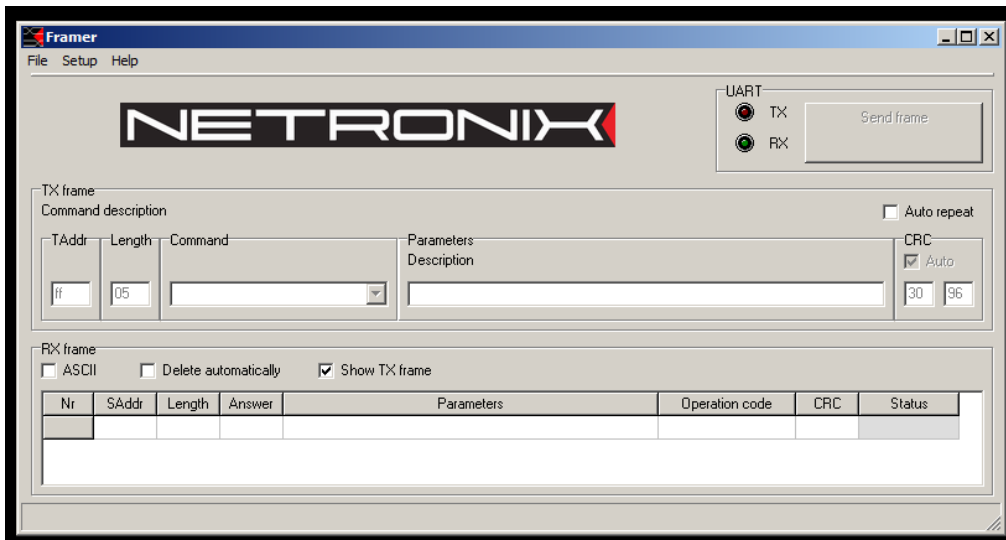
Framer

File Setup Help

NETRONIX

UART

TX

RX

Send frame

TX frame

Command description

Auto repeat

TAddr

Length

Command

Parameters

Description

CRC

Auto

ff

05

30

96

RX frame

ASCII

Delete automatically

Show TX frame

| Nr | SAddr | Length | Answer | Parameters | Operation code | CRC | Status |
|---|---|---|---|---|---|---|---|
| | | | | | | | |